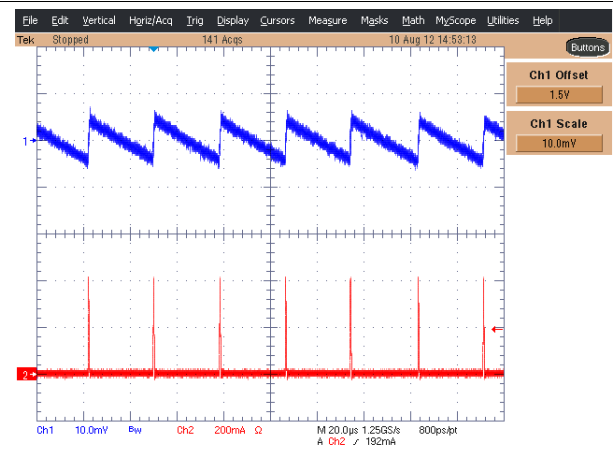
File Edit Vertical Horiz/Acq Trig Display Cursors Measure Masks Math MyScope Utilities Help

Tek Stopped 141 Acqs 10 Aug 12 14:53:13

Buttons

Ch1 Offset
1.5V

Ch1 Scale
10.0mV

1

2

Ch1 10.0mV Bw Ch2 200mA Ω M 20.0µs 1.25GS/s 800ps/pt
A Ch2 ∕ 192mA